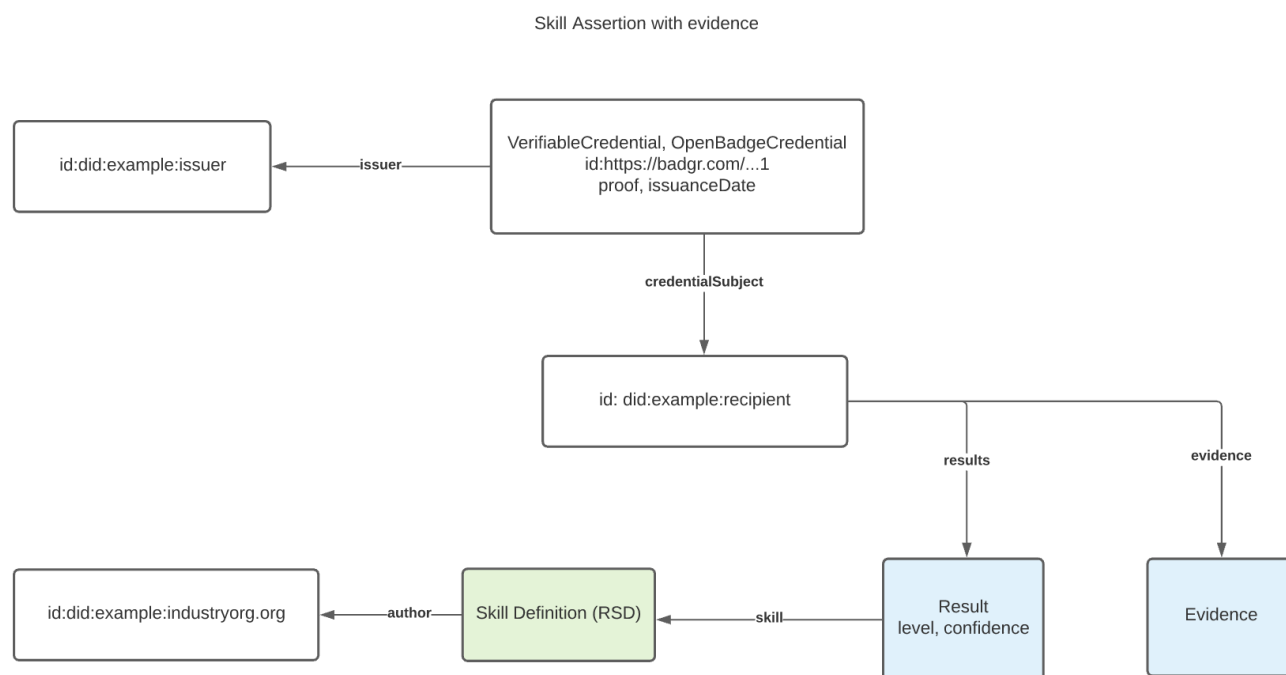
Skill Assertion with evidence

id:did:example:issuer

issuer

VerifiableCredential, OpenBadgeCredential
id:https://badgr.com/...1
proof, issuanceDate

credentialSubject

id: did:example:recipient

results

evidence

id:did:example:industryorg.org

author

Skill Definition (RSD)

skill

Result
level, confidence

Evidence